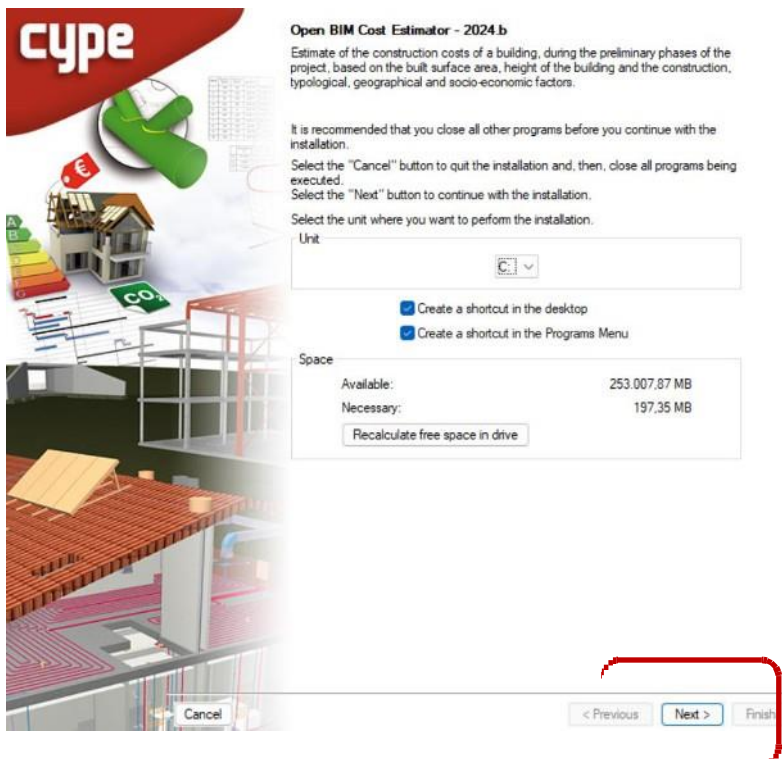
cype

€

A
B
C
D
E
F
G

$CO_2$

Open BIM Cost Estimator - 2024.b

Estimate of the construction costs of a building, during the preliminary phases of the project, based on the built surface area, height of the building and the construction, typological, geographical and socio-economic factors.

It is recommended that you close all other programs before you continue with the installation.

Select the "Cancel" button to quit the installation and, then, close all programs being executed.
Select the "Next" button to continue with the installation.

Select the unit where you want to perform the installation.

Unit

C:

Create a shortcut in the desktop

Create a shortcut in the Programs Menu

Space

Available: 253.007,87 MB

Necessary: 197,35 MB

Recalculate free space in drive

Cancel

< Previous

Next >

Finish